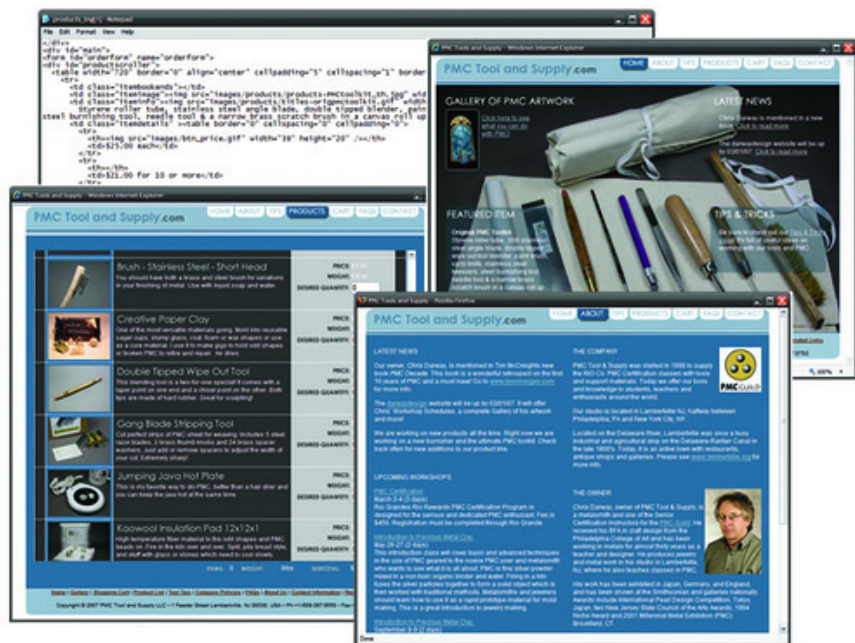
products_bsg[1] - Notepad
File Edit Format View Help
</div>
<div id="main">
<form id="orderform" name="orderform">
<div id="productscroller">
<table width="720" border="0" align="center" cellpadding="5" cellspacing="1" border
<tr>
<td class="itembookends"></td>
<td class="itemimage"><img src="images/products/products-PMCtoolkit_th.jpg" wid
<td class="itemtitle"><img src="images/products/titles-origpmctoolkit.gif" widt
Styrene roller tube, stainless steel angle blade, double tipped blender, c
steel burnishing tool, needle tool & a narrow brass scratch brush in a canvas roll up
<td class="itemdetails"> <table border="0" cellspacing="0" cellpadding="0">
<tr>
<th><img src="images/btn_price.gif" width="39" height="20" /></th>
<td>$25.00 each</td>
</tr>
<tr>
<th></th>
<td>$21.00 for 10 or more</td>
</tr>

PMC Tool and Supply - Windows Internet Explorer
PMC Tool and Supply.com
HOME ABOUT TIPS PRODUCTS CART FAQ CONTACT
GALLERY OF PMC ARTWORK
Click here to see what we can do with PMC!
LATEST NEWS
Chris Darway is mentioned in a new book. Click to read more
The darwaydesign website will be up to 03/01/07. Click to read more
FEATURED ITEM
Original PMC Toolkit
TIPS & TRICKS

PMC Tool and Supply - Windows Internet Explorer
PMC Tool and Supply.com
HOME ABOUT TIPS PRODUCTS CART FAQ CONTACT
Brush - Stainless Steel - Short Head
Creative Paper Clay
Double Tipped Wipe Out Tool
Gang Blade Stripping Tool
Jumping Java Hot Plate
Kaowool Insulation Pad 12x12x1
PRICE: WEIGHT: DESIRED QUANTITY:
Copyright © 2007 PMC Tool and Supply LLC

PMC Tools and Supply - Mozilla Firefox
PMC Tool and Supply.com
HOME ABOUT TIPS PRODUCTS CART FAQ CONTACT
LATEST NEWS
Our owner, Chris Darway, is mentioned in Tim McCreight's new book PMC Decade. This book is a complete retrospect on the first 10 years of PMC and a must have! Go to www.brynmorgen.com for more info.
The darwaydesign website will be up to 03/01/07. It will offer Chris' Workshop Schedules, a complete Gallery of his artwork and more!
We are working on new products all the time. Right now we are working on a new burnisher and the ultimate PMC toolkit. Check back often for new additions to our product line.
UPCOMING WORKSHOPS
PMC Certification
Introduction to Precious Metal Clay
THE COMPANY
PMC Tool & Supply was started in 1998 to supply the PMC Co. PMC Certification classes with tools and support materials.
Our studio is located in Lambertville NJ, halfway between Philadelphia, PA and New York City, NY.
PMC GUILD
THE OWNER
Done